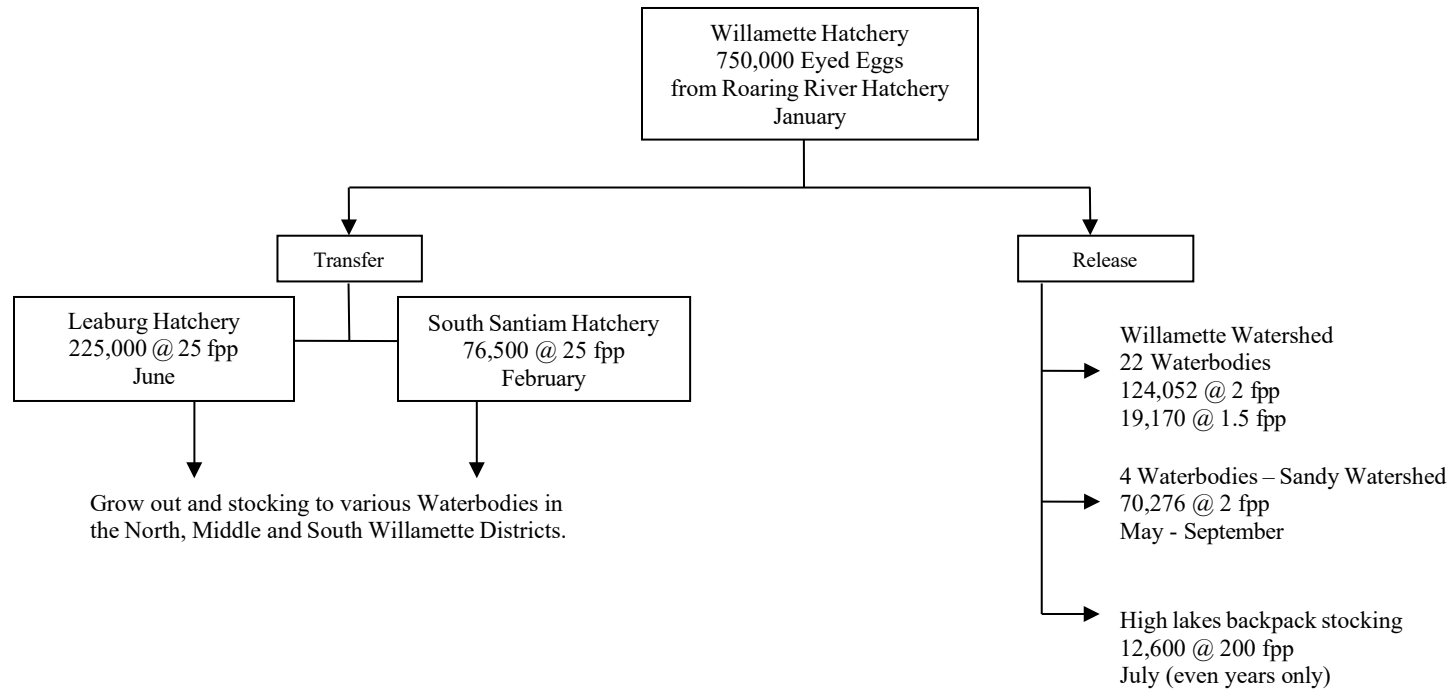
Willamette Hatchery
750,000 Eyed Eggs
from Roaring River Hatchery
January

Transfer

Leaburg Hatchery
225,000 @ 25 fpp
June

South Santiam Hatchery
76,500 @ 25 fpp
February

Grow out and stocking to various Waterbodies in the North, Middle and South Willamette Districts.

Release

Willamette Watershed
22 Waterbodies
124,052 @ 2 fpp
19,170 @ 1.5 fpp

4 Waterbodies – Sandy Watershed
70,276 @ 2 fpp
May - September

High lakes backpack stocking
12,600 @ 200 fpp
July (even years only)